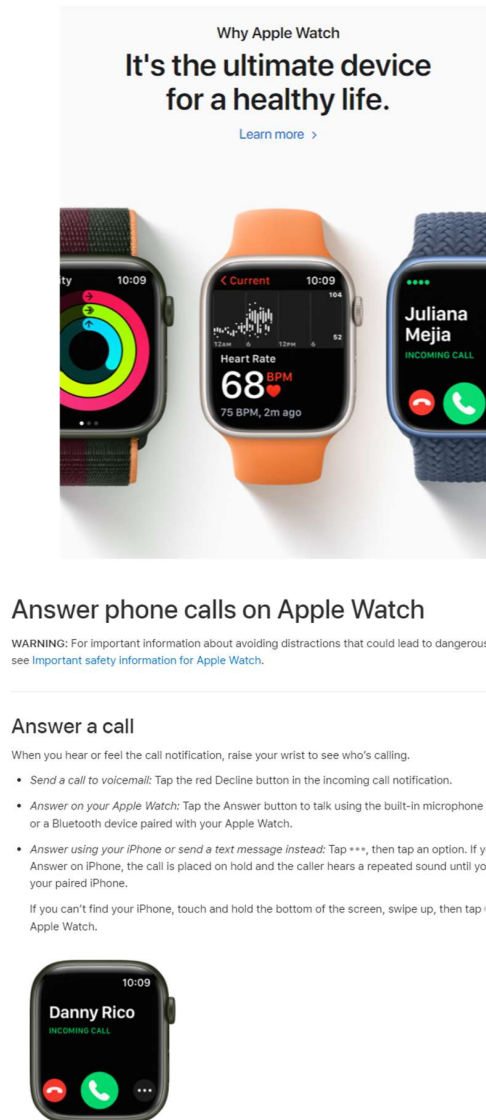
Why Apple Watch

It's the ultimate device for a healthy life.

Learn more >

ity 10:09

< Current 10:09

104

52

12AM 6 12PM 6

Heart Rate

68 BPM

75 BPM, 2m ago

Juliana Mejia

INCOMING CALL

Answer phone calls on Apple Watch

WARNING: For important information about avoiding distractions that could lead to dangerous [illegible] see Important safety information for Apple Watch.

Answer a call

When you hear or feel the call notification, raise your wrist to see who's calling.

• Send a call to voicemail: Tap the red Decline button in the incoming call notification.

• Answer on your Apple Watch: Tap the Answer button to talk using the built-in microphone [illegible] or a Bluetooth device paired with your Apple Watch.

• Answer using your iPhone or send a text message instead: Tap •••, then tap an option. If y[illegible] Answer on iPhone, the call is placed on hold and the caller hears a repeated sound until yo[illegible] your paired iPhone.

If you can't find your iPhone, touch and hold the bottom of the screen, swipe up, then tap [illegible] Apple Watch.

10:09

Danny Rico

INCOMING CALL